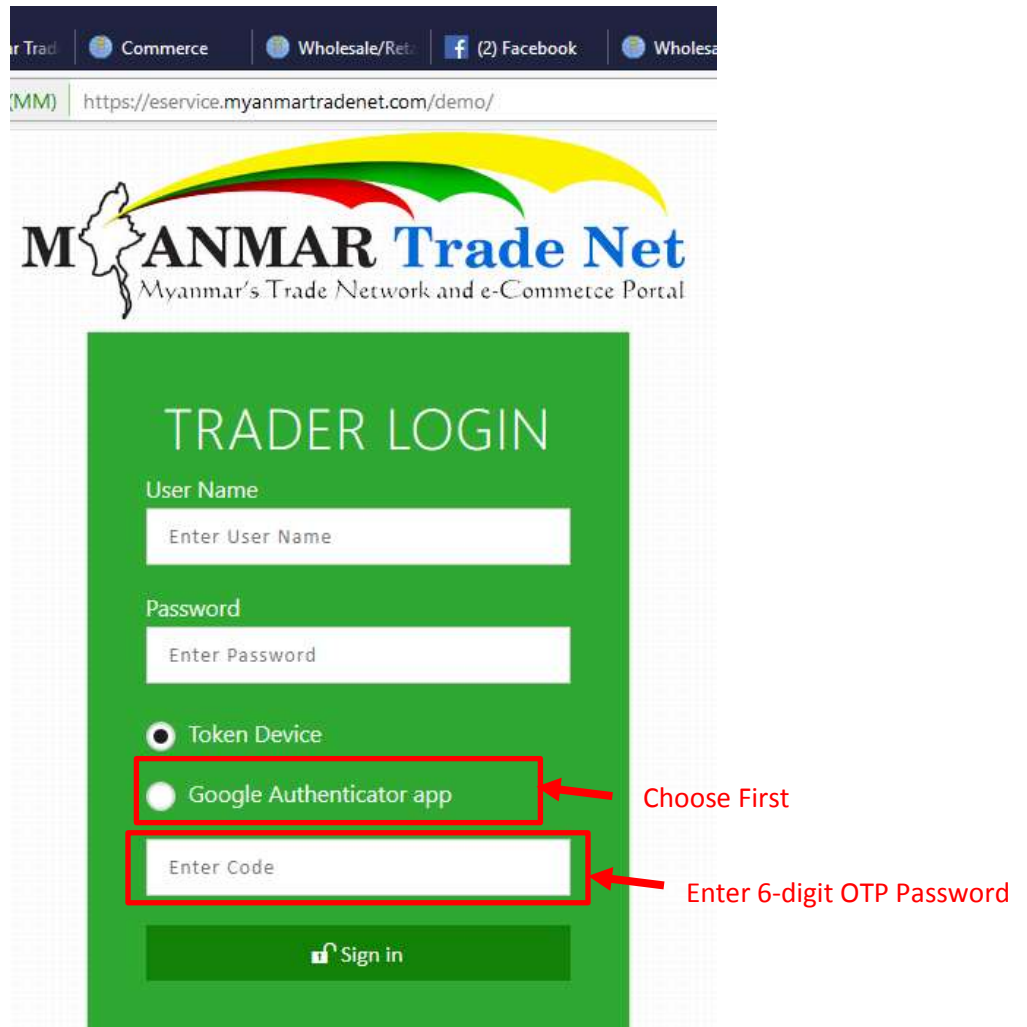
r Trad | Commerce | Wholesale/Ret | (2) Facebook | Wholesa

(MM) | https://eservice.myanmartradenet.com/demo/

M ANMAR Trade Net
Myanmar's Trade Network and e-Commerce Portal

TRADER LOGIN

User Name

Enter User Name

Password

Enter Password

Token Device

Google Authenticator app

Choose First

Enter Code

Enter 6-digit OTP Password

Sign in